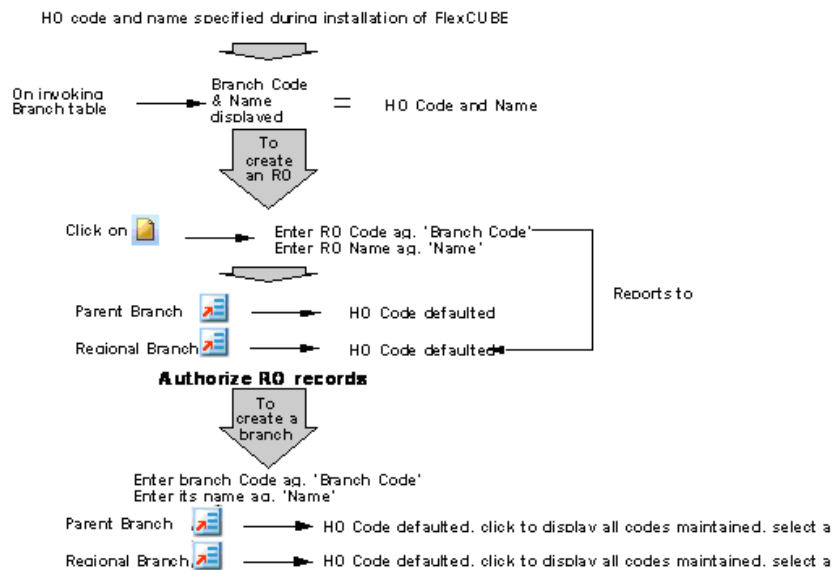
HO code and name specified during installation of FlexCUBE

On invoking Branch table

Branch Code & Name displayed = HO Code and Name

To create an RO

Click on

Enter RO Code ag. 'Branch Code'
Enter RO Name ag. 'Name'

Reports to

Parent Branch

HO Code defaulted

Regional Branch

HO Code defaulted

Authorize RO records

To create a branch

Enter branch Code ag. 'Branch Code'
Enter its name ag. 'Name'

Parent Branch

HO Code defaulted, click to display all codes maintained, select a

Regional Branch

HO Code defaulted, click to display all codes maintained, select a